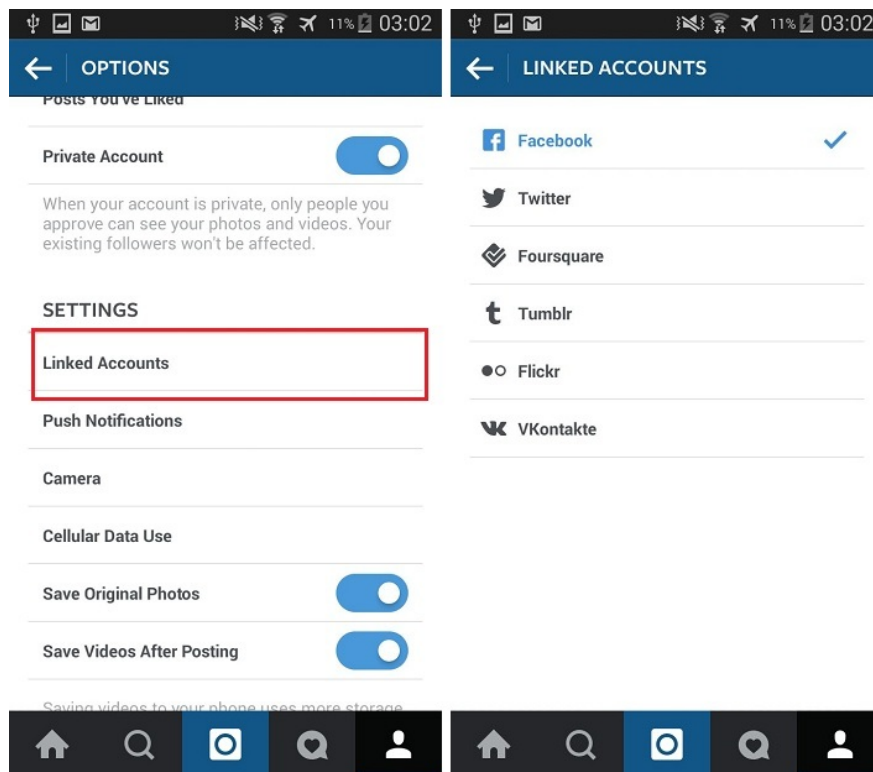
11% 03:02

OPTIONS

Posts You've Liked

Private Account

When your account is private, only people you approve can see your photos and videos. Your existing followers won't be affected.

SETTINGS

Linked Accounts

Push Notifications

Camera

Cellular Data Use

Save Original Photos

Save Videos After Posting

Saving videos to your phone uses more storage

11% 03:02

LINKED ACCOUNTS

Facebook

Twitter

Foursquare

Tumblr

Flickr

VKontakte